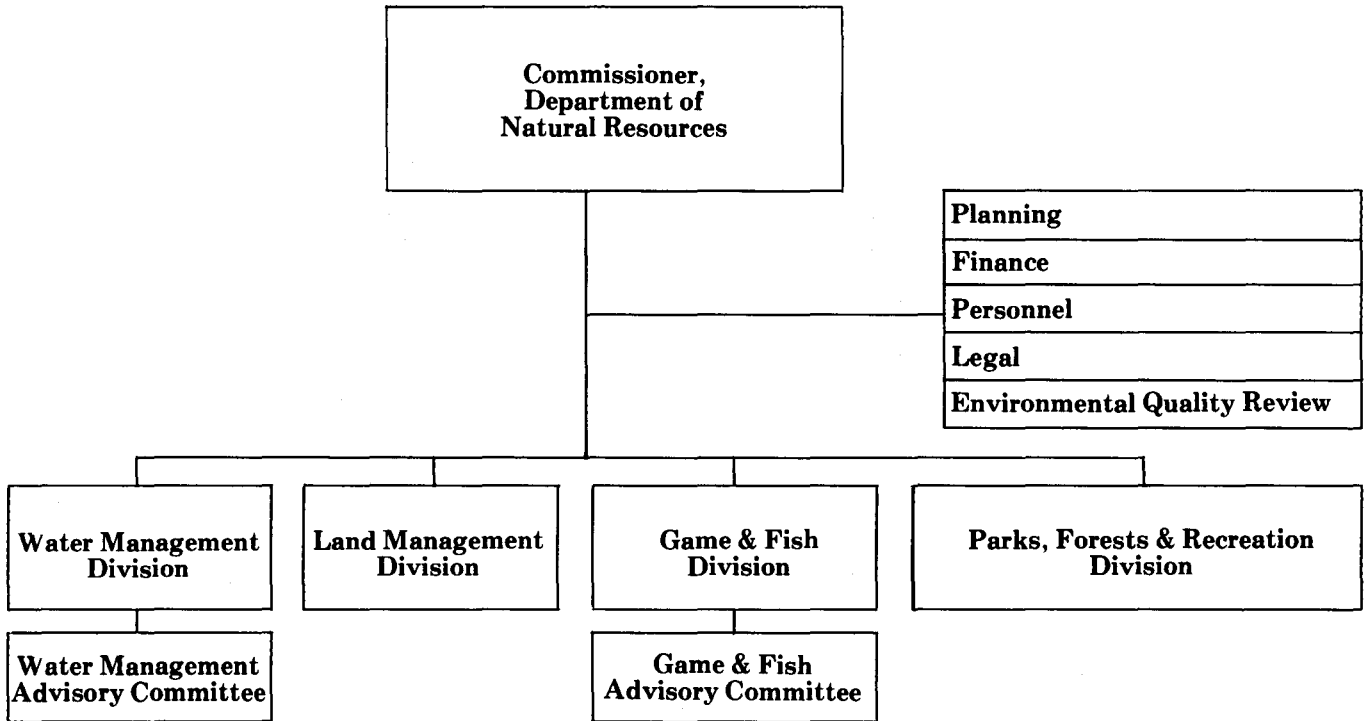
Commissioner, Department of Natural Resources

Planning
Finance
Personnel
Legal
Environmental Quality Review

Water Management Division

Land Management Division

Game & Fish Division

Parks, Forests & Recreation Division

Water Management Advisory Committee

Game & Fish Advisory Committee